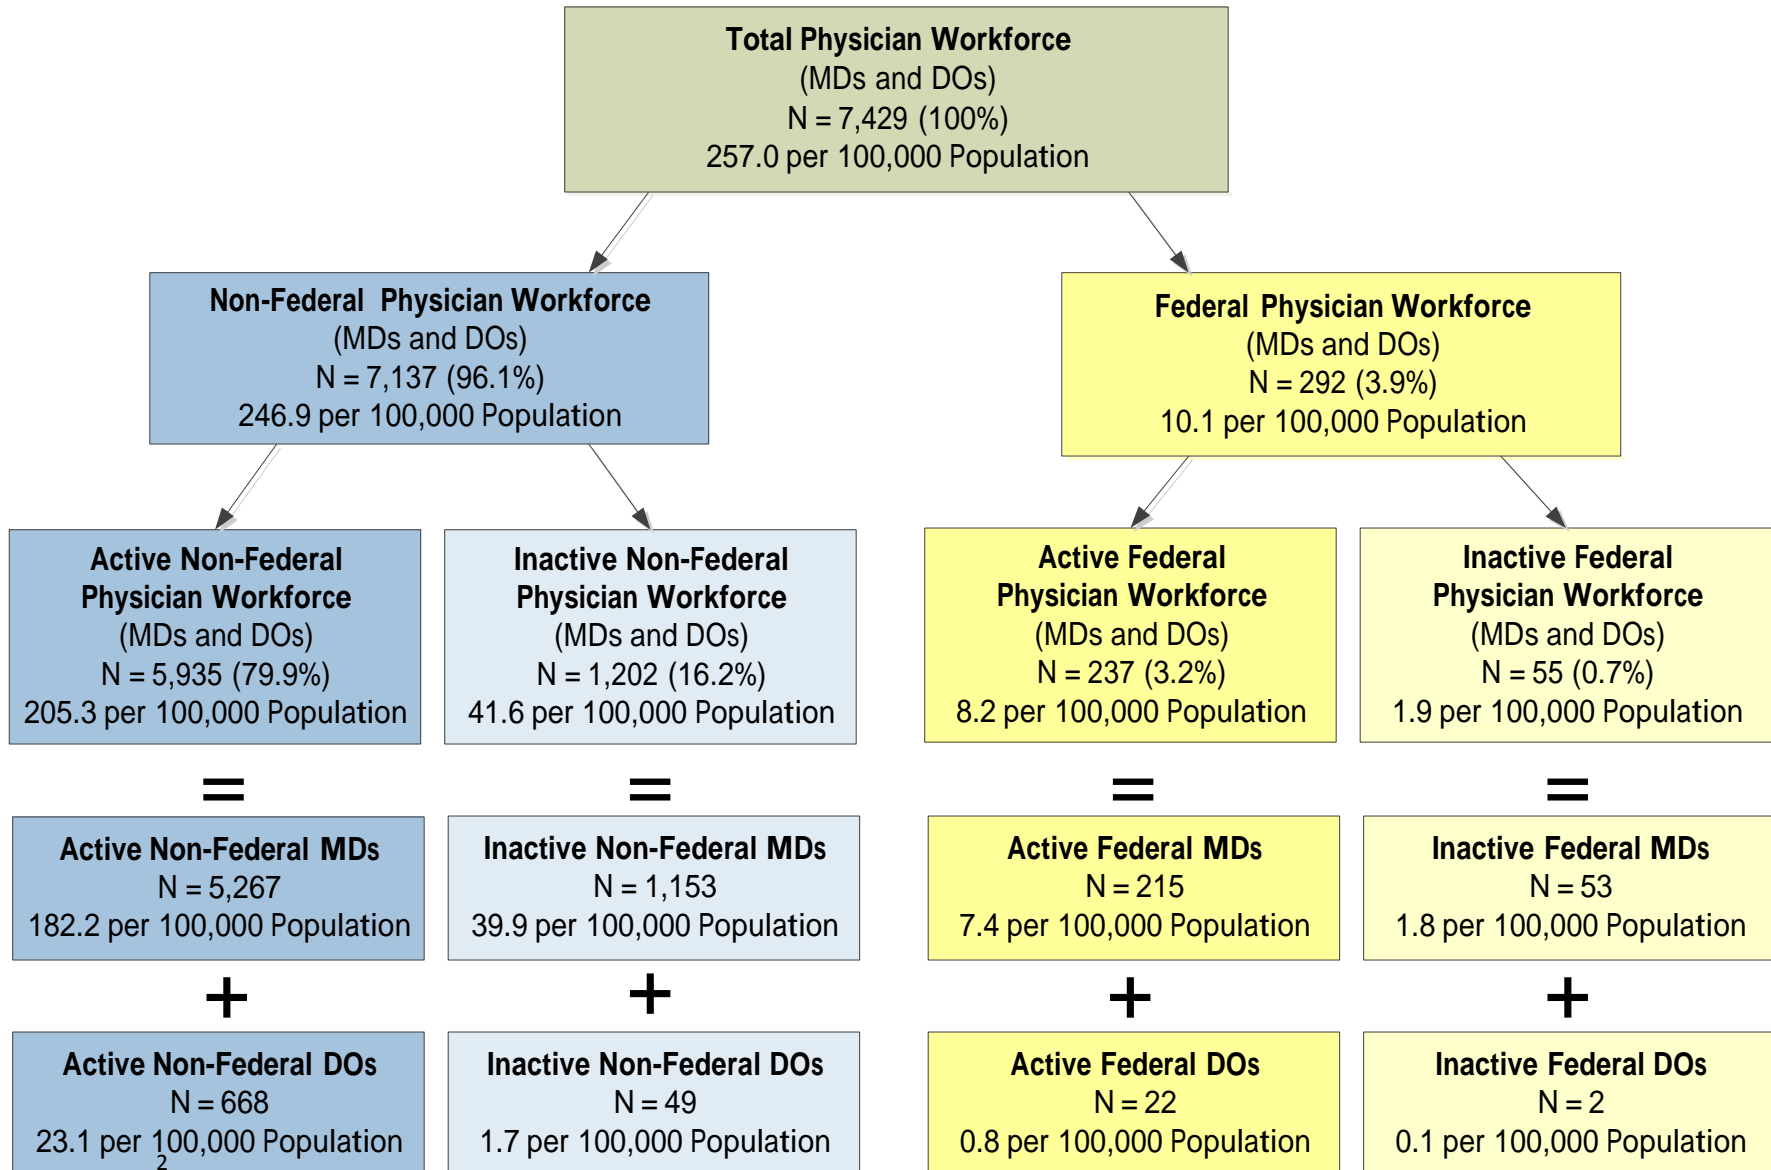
Total Physician Workforce
(MDs and DOs)
N = 7,429 (100%)
257.0 per 100,000 Population

Non-Federal Physician Workforce
(MDs and DOs)
N = 7,137 (96.1%)
246.9 per 100,000 Population

Federal Physician Workforce
(MDs and DOs)
N = 292 (3.9%)
10.1 per 100,000 Population

Active Non-Federal Physician Workforce
(MDs and DOs)
N = 5,935 (79.9%)
205.3 per 100,000 Population

Inactive Non-Federal Physician Workforce
(MDs and DOs)
N = 1,202 (16.2%)
41.6 per 100,000 Population

Active Federal Physician Workforce
(MDs and DOs)
N = 237 (3.2%)
8.2 per 100,000 Population

Inactive Federal Physician Workforce
(MDs and DOs)
N = 55 (0.7%)
1.9 per 100,000 Population

=

=

=

=

Active Non-Federal MDs
N = 5,267
182.2 per 100,000 Population

Inactive Non-Federal MDs
N = 1,153
39.9 per 100,000 Population

Active Federal MDs
N = 215
7.4 per 100,000 Population

Inactive Federal MDs
N = 53
1.8 per 100,000 Population

+

+

+

+

Active Non-Federal DOs
N = 668
23.1 per 100,000 Population

Inactive Non-Federal DOs
N = 49
1.7 per 100,000 Population

Active Federal DOs
N = 22
0.8 per 100,000 Population

Inactive Federal DOs
N = 2
0.1 per 100,000 Population

2